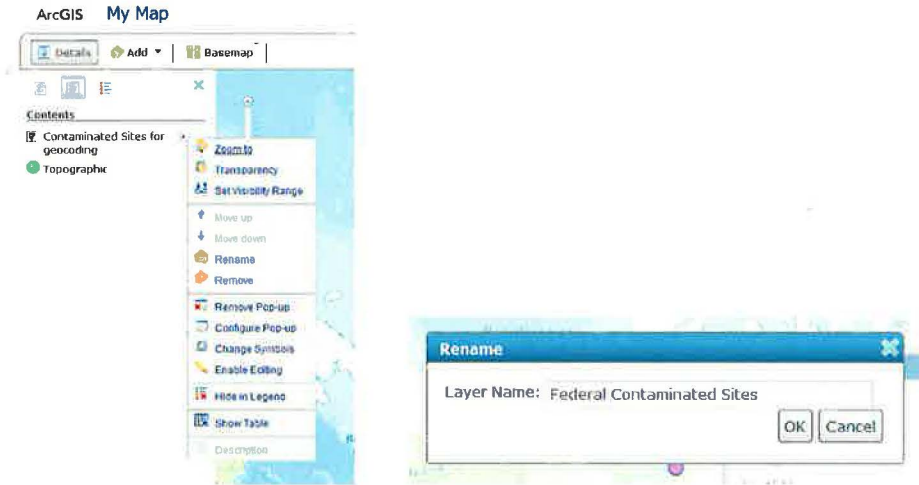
ArcGIS My Map

Details Add ▾ Basemap

Contents

Contaminated Sites for geocoding

Topographic

Zoom to
Transparency
Set Visibility Range
Move up
Move down
Rename
Remove
Remove Pop-up
Configure Pop-up
Change Symbols
Enable Editing
Hide in Legend
Show Table
Description

Rename

Layer Name: Federal Contaminated Sites

OK Cancel